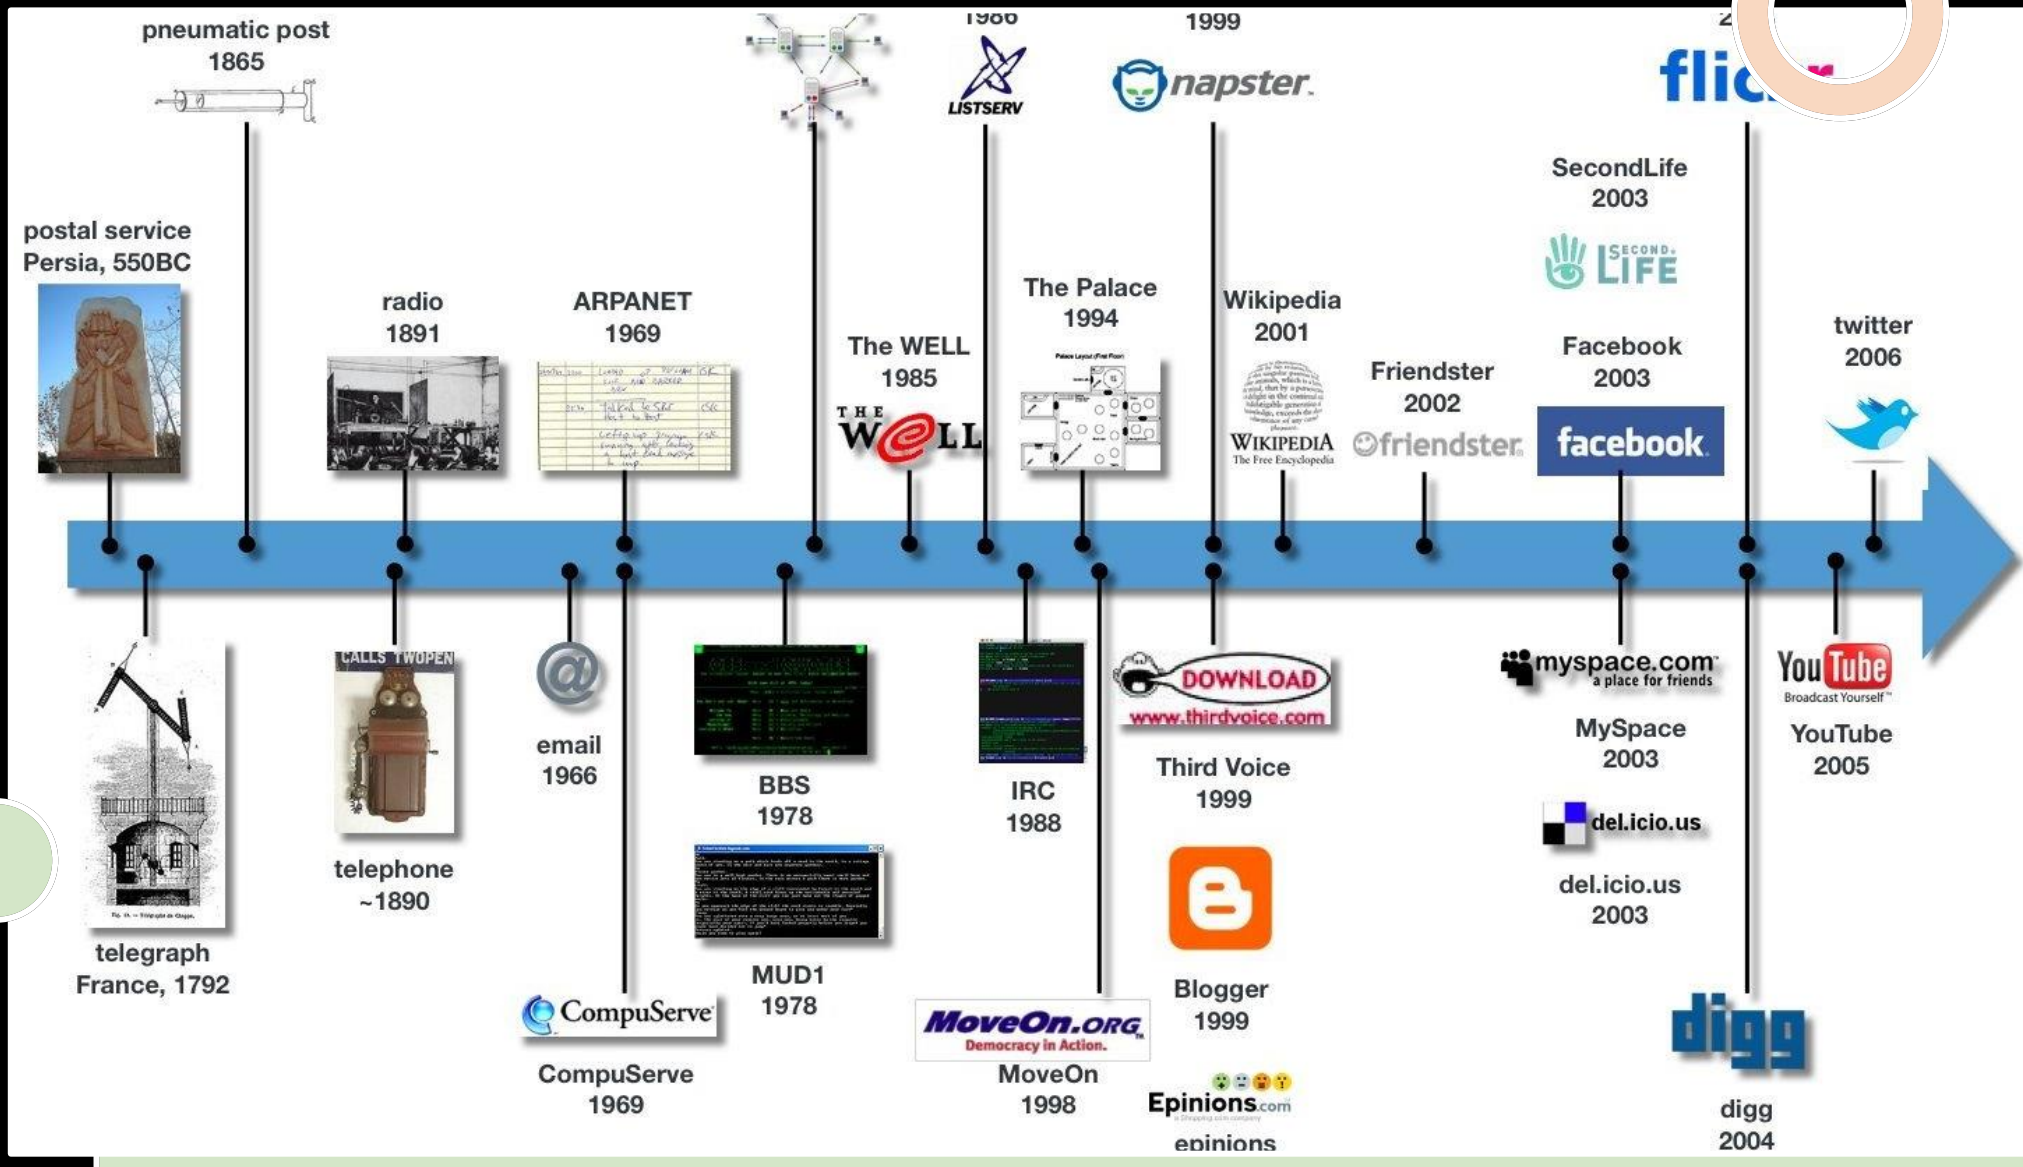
pneumatic post
1865

1986
LISTSERV

1999
napster

flic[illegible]

postal service
Persia, 550BC

radio
1891

ARPANET
1969

The WELL
1985
THE WELL

The Palace
1994

Wikipedia
2001
WIKIPEDIA
The Free Encyclopedia

Friendster
2002
friendster

SecondLife
2003
SECOND LIFE

Facebook
2003
facebook

twitter
2006

telegraph
France, 1792

CALLS TWOPEN

telephone
~1890

email
1966

CompuServe
CompuServe
1969

BBS
1978

MUD1
1978

IRC
1988

MoveOn.ORG
Democracy in Action.
MoveOn
1998

DOWNLOAD
www.thirdvoice.com
Third Voice
1999

Blogger
1999

Epinions.com
epinions

myspace.com
a place for friends
MySpace
2003

del.icio.us
del.icio.us
2003

YouTube
Broadcast Yourself
YouTube
2005

digg
digg
2004